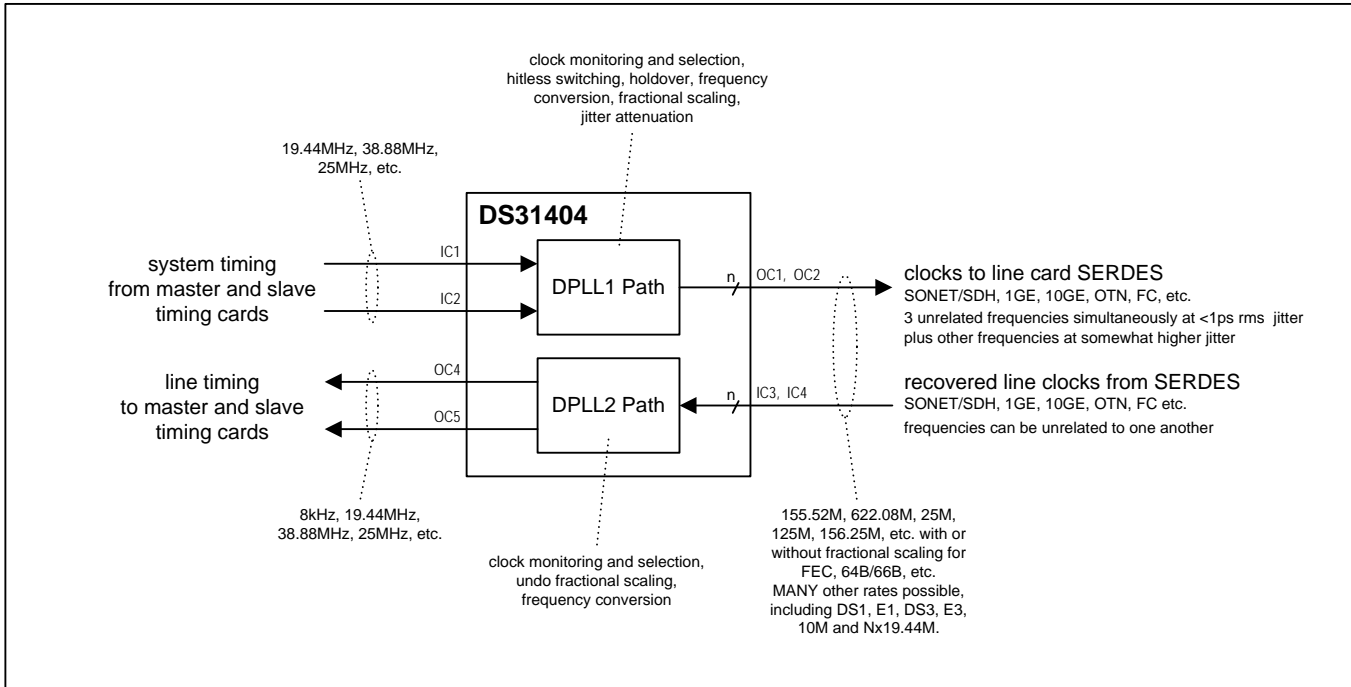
clock monitoring and selection, hitless switching, holdover, frequency conversion, fractional scaling, jitter attenuation

19.44MHz, 38.88MHz, 25MHz, etc.

DS31404

system timing from master and slave timing cards

IC1

IC2

DPLL1 Path

n

OC1, OC2

clocks to line card SERDES
SONET/SDH, 1GE, 10GE, OTN, FC, etc.
3 unrelated frequencies simultaneously at <1ps rms jitter plus other frequencies at somewhat higher jitter

line timing to master and slave timing cards

OC4

OC5

DPLL2 Path

n

IC3, IC4

recovered line clocks from SERDES
SONET/SDH, 1GE, 10GE, OTN, FC etc.
frequencies can be unrelated to one another

8kHz, 19.44MHz, 38.88MHz, 25MHz, etc.

clock monitoring and selection, undo fractional scaling, frequency conversion

155.52M, 622.08M, 25M, 125M, 156.25M, etc. with or without fractional scaling for FEC, 64B/66B, etc. MANY other rates possible, including DS1, E1, DS3, E3, 10M and Nx19.44M.